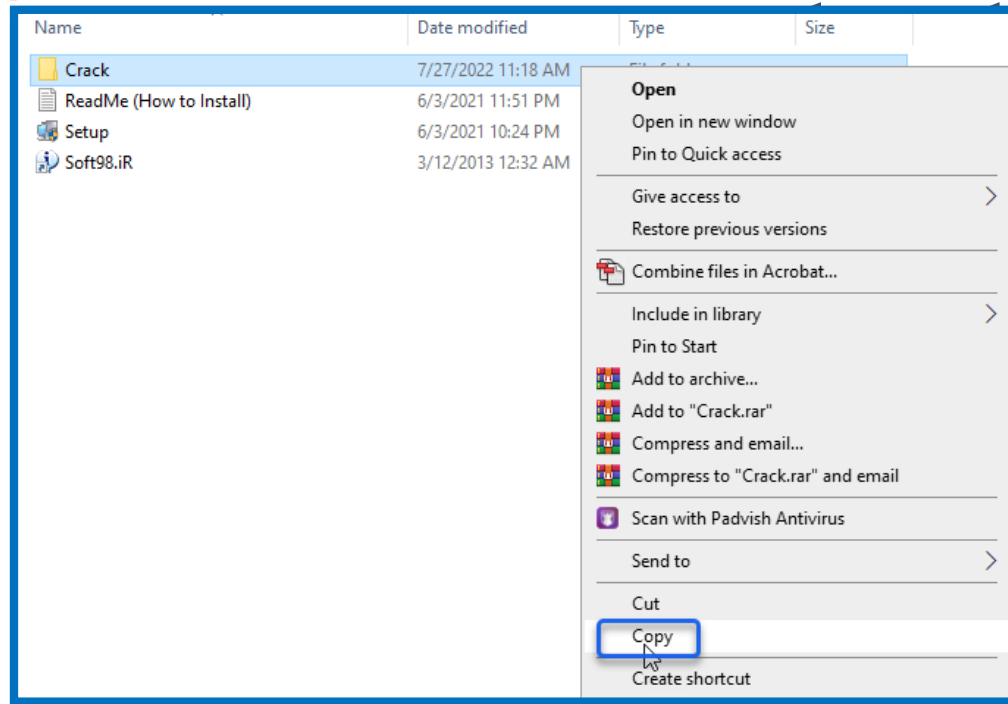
| Name | Date modified | Type | Size |
|---|---|---|---|
| Crack | 7/27/2022 11:18 AM | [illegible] | |
| ReadMe (How to Install) | 6/3/2021 11:51 PM | | |
| Setup | 6/3/2021 10:24 PM | | |
| Soft98.iR | 3/12/2013 12:32 AM | | |

Open
Open in new window
Pin to Quick access
Give access to
Restore previous versions
Combine files in Acrobat...
Include in library
Pin to Start
Add to archive...
Add to "Crack.rar"
Compress and email...
Compress to "Crack.rar" and email
Scan with Padvish Antivirus
Send to
Cut
Copy
Create shortcut